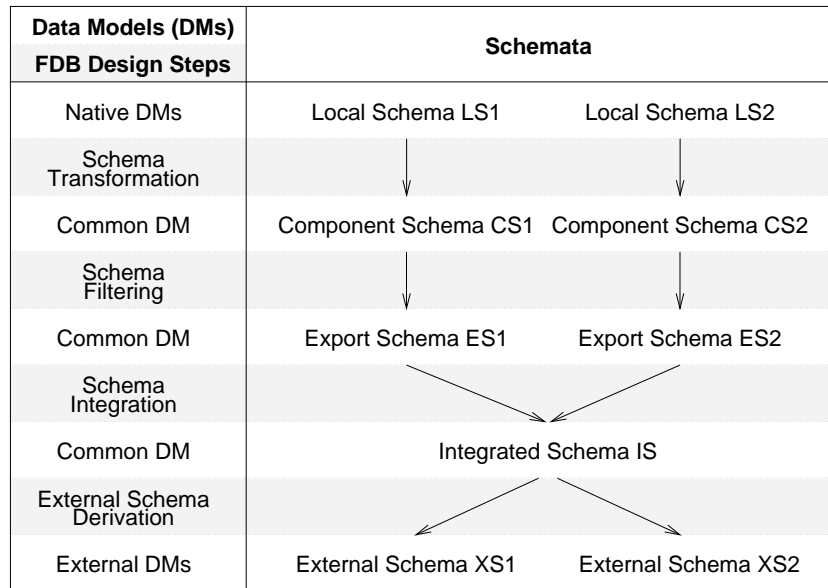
| Data Models (DMs) / FDB Design Steps | Schemata | |
|---|---|---|
| Native DMs | Local Schema LS1 | Local Schema LS2 |
| Schema Transformation | | |
| Common DM | Component Schema CS1 | Component Schema CS2 |
| Schema Filtering | | |
| Common DM | Export Schema ES1 | Export Schema ES2 |
| Schema Integration | | |
| Common DM | Integrated Schema IS | |
| External Schema Derivation | | |
| External DMs | External Schema XS1 | External Schema XS2 |